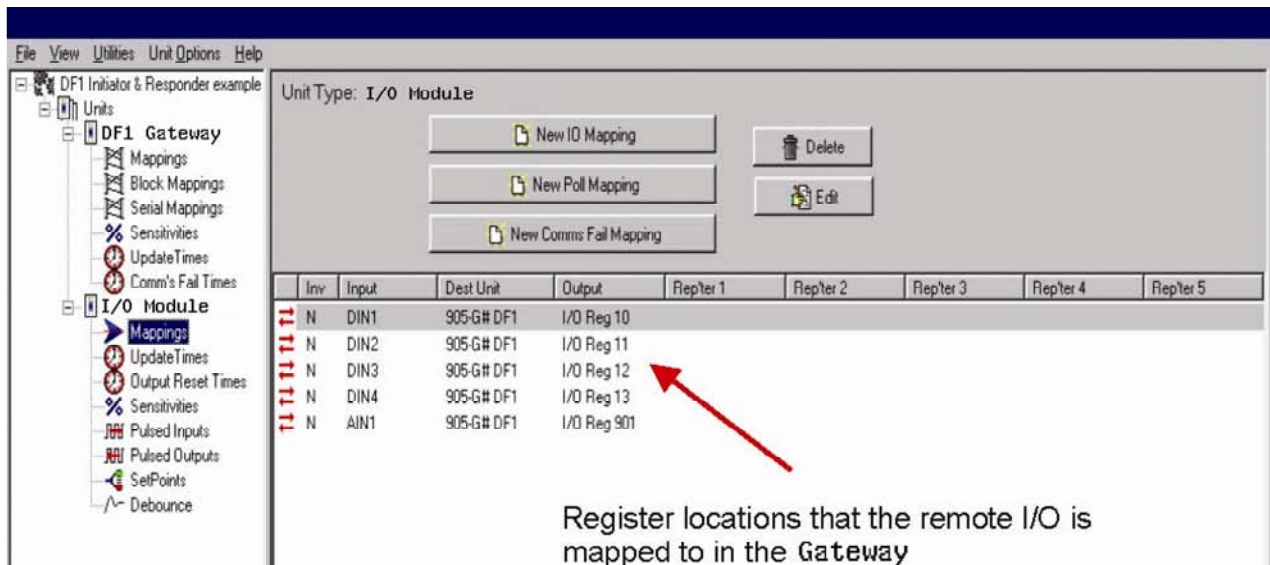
File View Utilities Unit Options Help

DF1 Initiator & Responder example
Units
DF1 Gateway
Mappings
Block Mappings
Serial Mappings
Sensitivities
UpdateTimes
Comm's Fail Times
I/O Module
Mappings
UpdateTimes
Output Reset Times
Sensitivities
Pulsed Inputs
Pulsed Outputs
SetPoints
Debounce

Unit Type: I/O Module

New IO Mapping
New Poll Mapping
New Comms Fail Mapping
Delete
Edit

| | Inv | Input | Dest Unit | Output | Rep'ter 1 | Rep'ter 2 | Rep'ter 3 | Rep'ter 4 | Rep'ter 5 |
|---|---|---|---|---|---|---|---|---|---|
| | N | DIN1 | 905-G# DF1 | I/O Reg 10 | | | | | |
| | N | DIN2 | 905-G# DF1 | I/O Reg 11 | | | | | |
| | N | DIN3 | 905-G# DF1 | I/O Reg 12 | | | | | |
| | N | DIN4 | 905-G# DF1 | I/O Reg 13 | | | | | |
| | N | AIN1 | 905-G# DF1 | I/O Reg 901 | | | | | |

Register locations that the remote I/O is mapped to in the Gateway